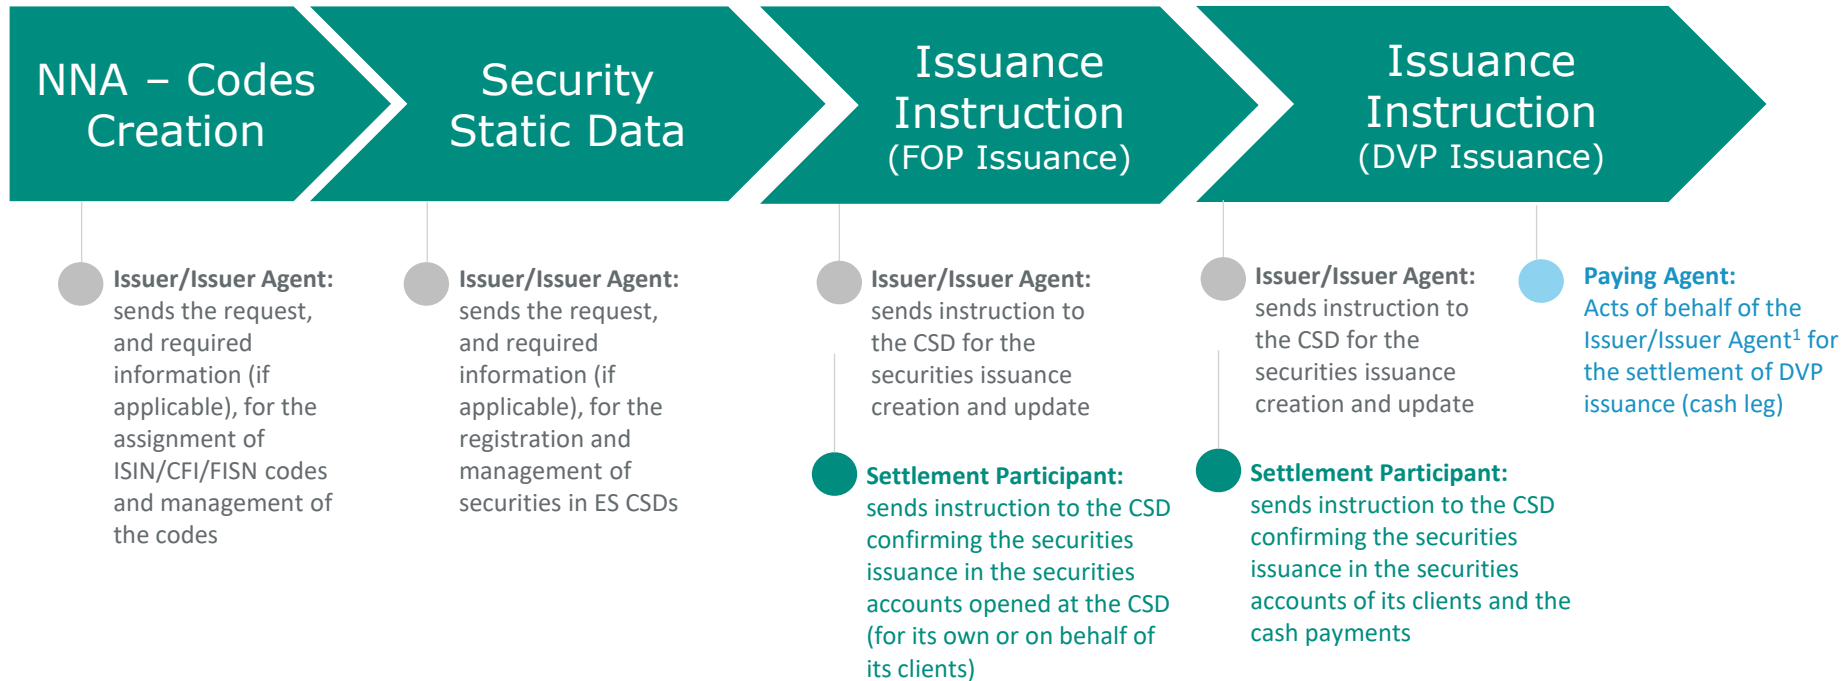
NNA – Codes Creation

Security Static Data

Issuance Instruction (FOP Issuance)

Issuance Instruction (DVP Issuance)

**Issuer/Issuer Agent:** sends the request, and required information (if applicable), for the assignment of ISIN/CFI/FISN codes and management of the codes

**Issuer/Issuer Agent:** sends the request, and required information (if applicable), for the registration and management of securities in ES CSDs

**Issuer/Issuer Agent:** sends instruction to the CSD for the securities issuance creation and update

**Settlement Participant:** sends instruction to the CSD confirming the securities issuance in the securities accounts opened at the CSD (for its own or on behalf of its clients)

**Issuer/Issuer Agent:** sends instruction to the CSD for the securities issuance creation and update

**Settlement Participant:** sends instruction to the CSD confirming the securities issuance in the securities accounts of its clients and the cash payments

**Paying Agent:** Acts of behalf of the Issuer/Issuer Agent$^1$ for the settlement of DVP issuance (cash leg)